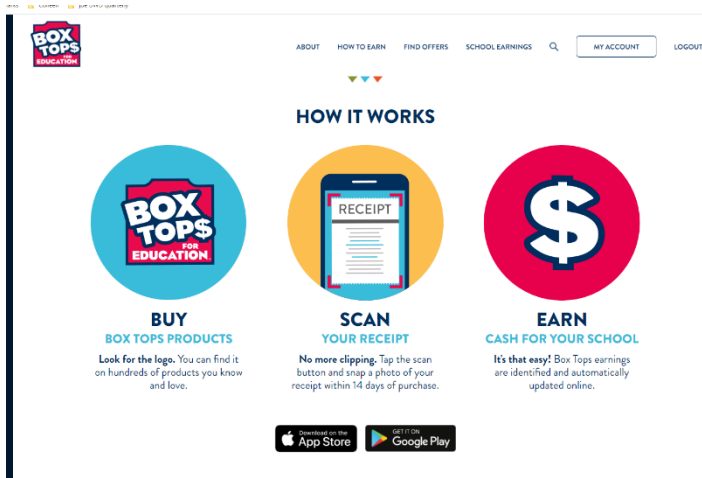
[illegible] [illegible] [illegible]

BOX TOPS FOR EDUCATION

ABOUT HOW TO EARN FIND OFFERS SCHOOL EARNINGS MY ACCOUNT LOGOUT

HOW IT WORKS

BOX TOPS FOR EDUCATION

BUY
BOX TOPS PRODUCTS
Look for the logo. You can find it on hundreds of products you know and love.

RECEIPT

SCAN
YOUR RECEIPT
No more clipping. Tap the scan button and snap a photo of your receipt within 14 days of purchase.

$

EARN
CASH FOR YOUR SCHOOL
It's that easy! Box Tops earnings are identified and automatically updated online.

Download on the App Store

GET IT ON Google Play